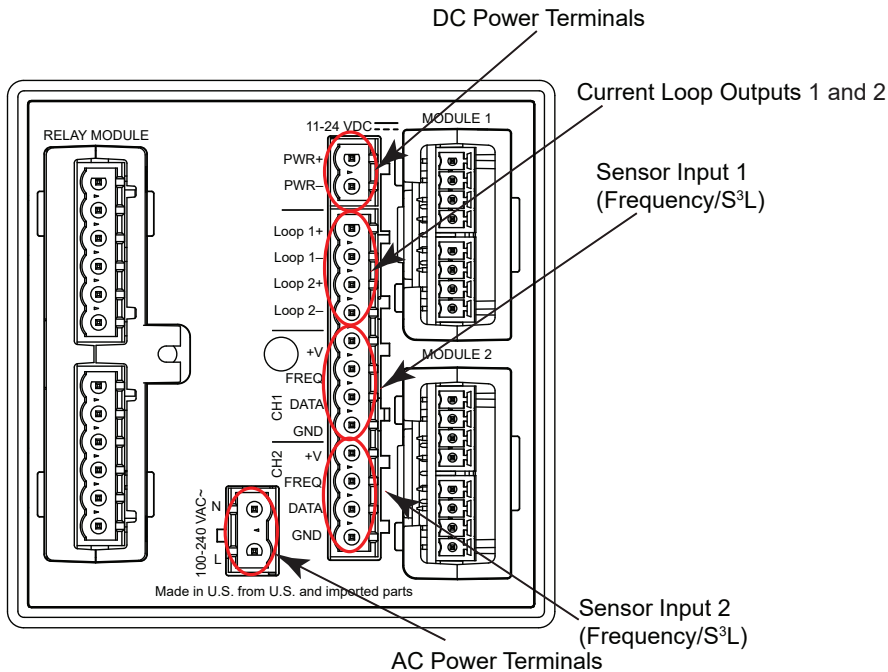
DC Power Terminals

Current Loop Outputs 1 and 2

Sensor Input 1 (Frequency/S$^3$L)

RELAY MODULE

11-24 VDC

MODULE 1

PWR+

PWR–

Loop 1+

Loop 1–

Loop 2+

Loop 2–

MODULE 2

+V

FREQ

CH1

DATA

GND

CH2

+V

FREQ

DATA

GND

100-240 VAC~

N

L

Made in U.S. from U.S. and imported parts

Sensor Input 2 (Frequency/S$^3$L)

AC Power Terminals